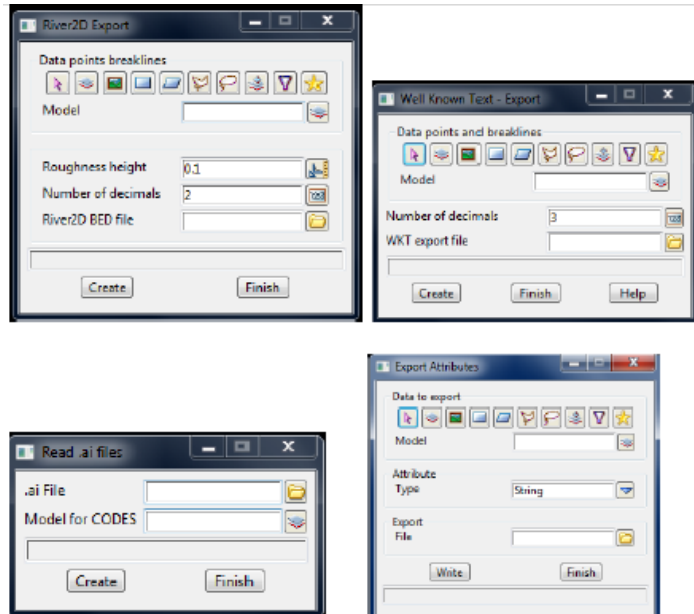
River2D Export

Data points breaklines

Model

Roughness height 0.1

Number of decimals 2

River2D BED file

Create Finish

Well Known Text - Export

Data points and breaklines

Model

Number of decimals 3

WKT export file

Create Finish Help

Read .ai files

.ai File

Model for CODES

Create Finish

Export Attributes

Data to export

Model

Attribute

Type String

Export

File

Write Finish